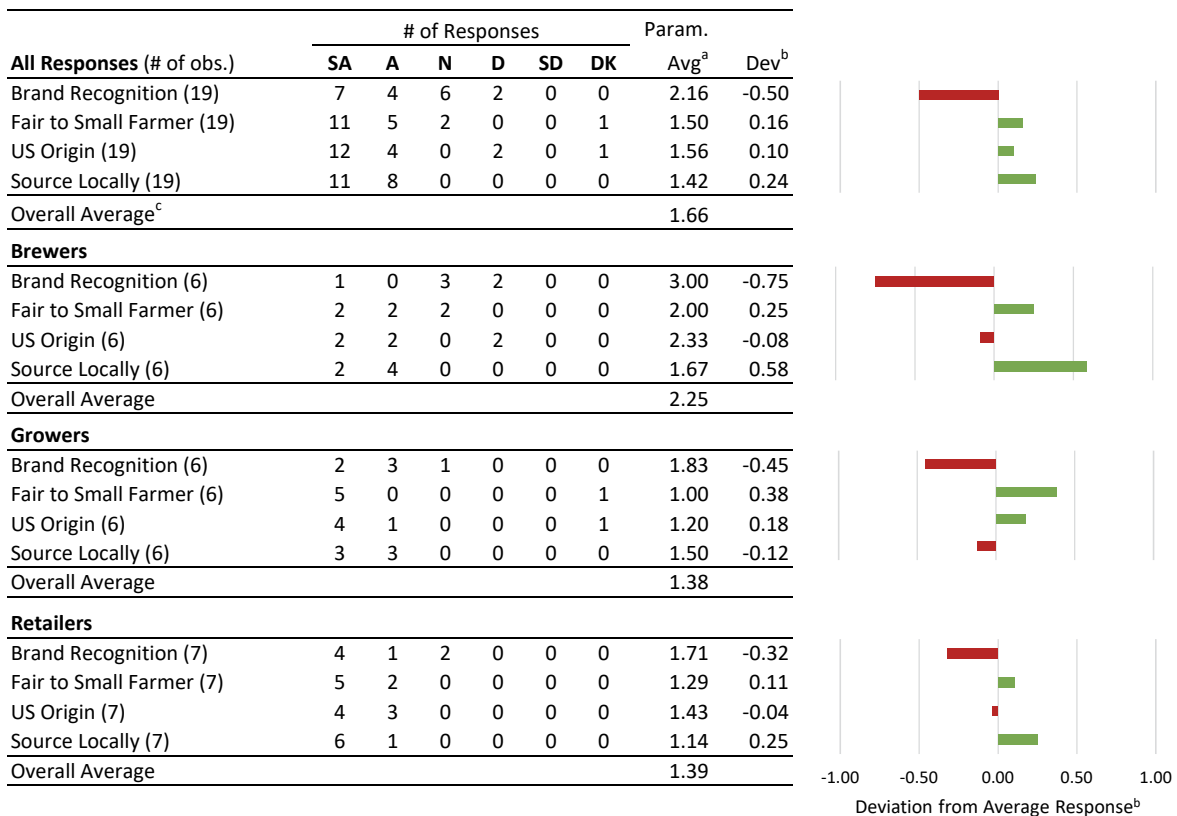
| All Responses (# of obs.) | SA | A | N | D | SD | DK | Param. Avg$^a$ | Dev$^b$ |
|---|---|---|---|---|---|---|---|---|
| | # of Responses | | | | | | | |
| Brand Recognition (19) | 7 | 4 | 6 | 2 | 0 | 0 | 2.16 | -0.50 |
| Fair to Small Farmer (19) | 11 | 5 | 2 | 0 | 0 | 1 | 1.50 | 0.16 |
| US Origin (19) | 12 | 4 | 0 | 2 | 0 | 1 | 1.56 | 0.10 |
| Source Locally (19) | 11 | 8 | 0 | 0 | 0 | 0 | 1.42 | 0.24 |
| Overall Average$^c$ | | | | | | | 1.66 | |
| **Brewers** | | | | | | | | |
| Brand Recognition (6) | 1 | 0 | 3 | 2 | 0 | 0 | 3.00 | -0.75 |
| Fair to Small Farmer (6) | 2 | 2 | 2 | 0 | 0 | 0 | 2.00 | 0.25 |
| US Origin (6) | 2 | 2 | 0 | 2 | 0 | 0 | 2.33 | -0.08 |
| Source Locally (6) | 2 | 4 | 0 | 0 | 0 | 0 | 1.67 | 0.58 |
| Overall Average | | | | | | | 2.25 | |
| **Growers** | | | | | | | | |
| Brand Recognition (6) | 2 | 3 | 1 | 0 | 0 | 0 | 1.83 | -0.45 |
| Fair to Small Farmer (6) | 5 | 0 | 0 | 0 | 0 | 1 | 1.00 | 0.38 |
| US Origin (6) | 4 | 1 | 0 | 0 | 0 | 1 | 1.20 | 0.18 |
| Source Locally (6) | 3 | 3 | 0 | 0 | 0 | 0 | 1.50 | -0.12 |
| Overall Average | | | | | | | 1.38 | |
| **Retailers** | | | | | | | | |
| Brand Recognition (7) | 4 | 1 | 2 | 0 | 0 | 0 | 1.71 | -0.32 |
| Fair to Small Farmer (7) | 5 | 2 | 0 | 0 | 0 | 0 | 1.29 | 0.11 |
| US Origin (7) | 4 | 3 | 0 | 0 | 0 | 0 | 1.43 | -0.04 |
| Source Locally (7) | 6 | 1 | 0 | 0 | 0 | 0 | 1.14 | 0.25 |
| Overall Average | | | | | | | 1.39 | |

-1.00 -0.50 0.00 0.50 1.00
Deviation from Average Response$^b$